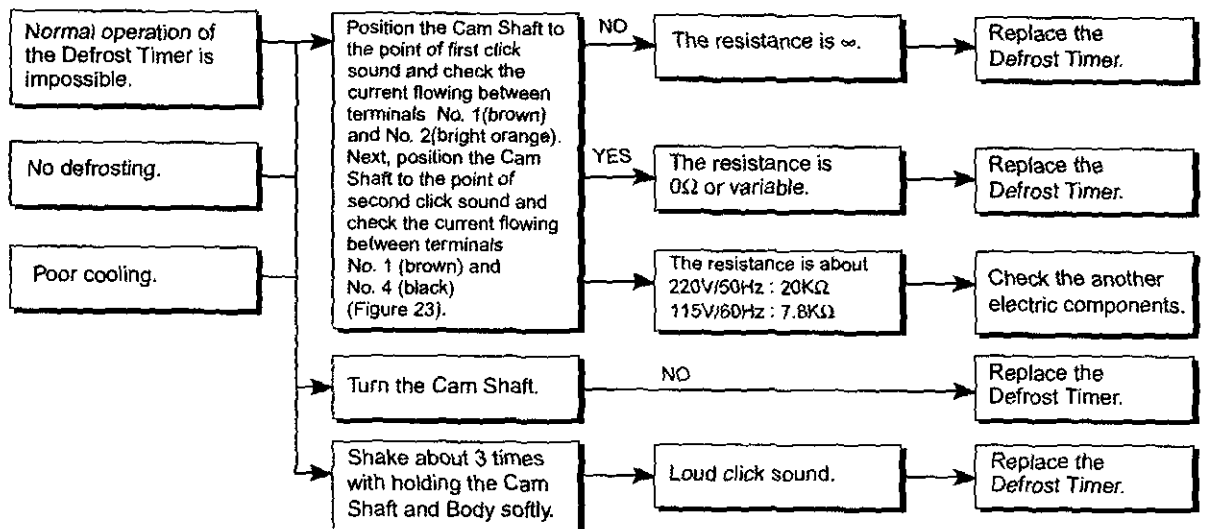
Normal operation of the Defrost Timer is impossible.

No defrosting.

Poor cooling.

Position the Cam Shaft to the point of first click sound and check the current flowing between terminals No. 1(brown) and No. 2(bright orange). Next, position the Cam Shaft to the point of second click sound and check the current flowing between terminals No. 1 (brown) and No. 4 (black) (Figure 23).

NO

The resistance is $\infty$.

Replace the Defrost Timer.

YES

The resistance is $0\Omega$ or variable.

Replace the Defrost Timer.

The resistance is about
220V/50Hz : $20K\Omega$
115V/60Hz : $7.8K\Omega$

Check the another electric components.

Turn the Cam Shaft.

NO

Replace the Defrost Timer.

Shake about 3 times with holding the Cam Shaft and Body softly.

Loud click sound.

Replace the Defrost Timer.